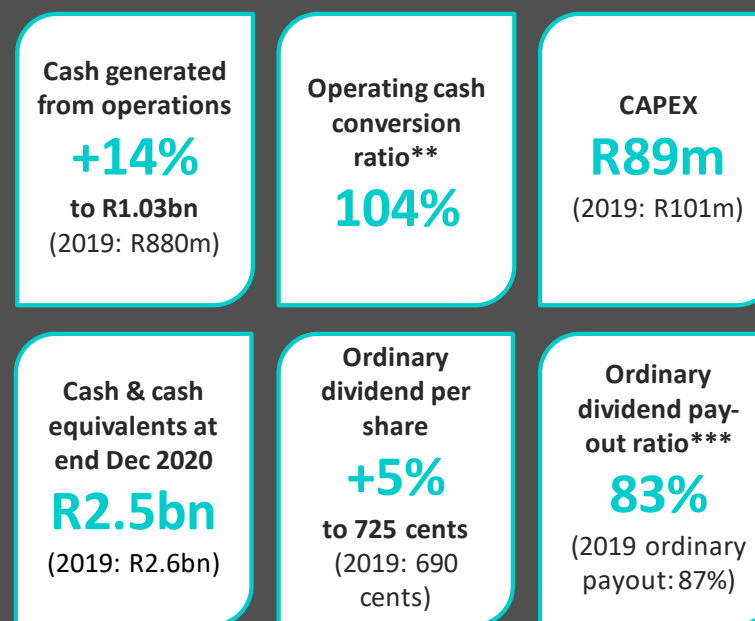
Cash generated from operations
+14%
to R1.03bn
(2019: R880m)

Operating cash conversion ratio**
104%

CAPEX
R89m
(2019: R101m)

Cash & cash equivalents at end Dec 2020
R2.5bn
(2019: R2.6bn)

Ordinary dividend per share
+5%
to 725 cents
(2019: 690 cents)

Ordinary dividend payout ratio***
83%
(2019 ordinary payout: 87%)